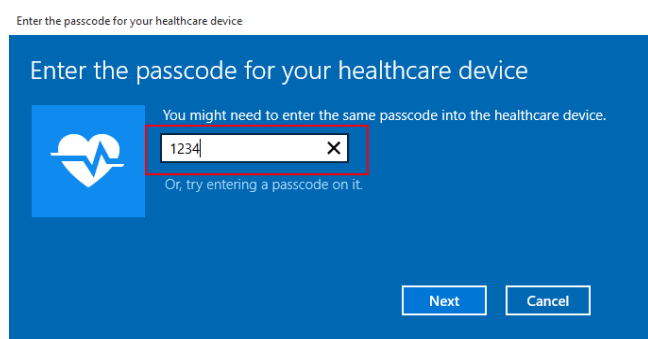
Enter the passcode for your healthcare device

Enter the passcode for your healthcare device

You might need to enter the same passcode into the healthcare device.

1234

Or, try entering a passcode on it.

Next

Cancel